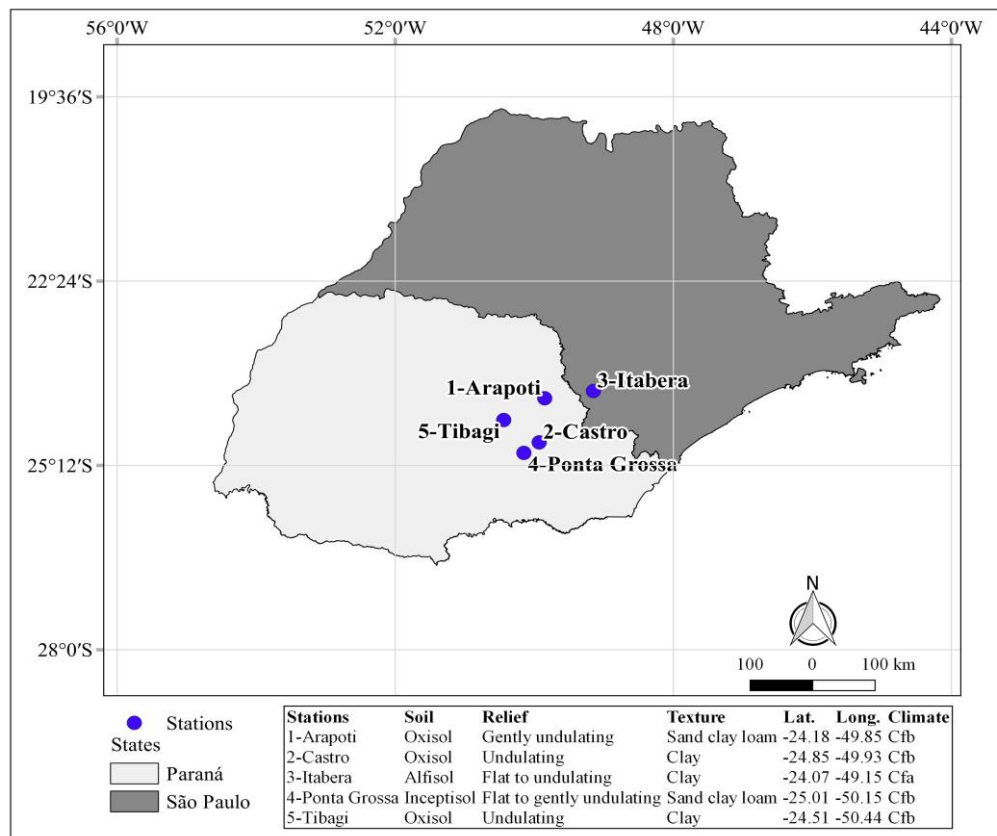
56°0′W 52°0′W 48°0′W 44°0′W

19°36′S

22°24′S

25°12′S

28°0′S

1-Arapoti

3-Itabera

5-Tibagi

2-Castro

4-Ponta Grossa

N

100 0 100 km

Stations

States

Paraná

São Paulo

| Stations | Soil | Relief | Texture | Lat. | Long. | Climate |
|---|---|---|---|---|---|---|
| 1-Arapoti | Oxisol | Gently undulating | Sand clay loam | -24.18 | -49.85 | Cfb |
| 2-Castro | Oxisol | Undulating | Clay | -24.85 | -49.93 | Cfb |
| 3-Itabera | Alfisol | Flat to undulating | Clay | -24.07 | -49.15 | Cfa |
| 4-Ponta Grossa | Inceptisol | Flat to gently undulating | Sand clay loam | -25.01 | -50.15 | Cfb |
| 5-Tibagi | Oxisol | Undulating | Clay | -24.51 | -50.44 | Cfb |